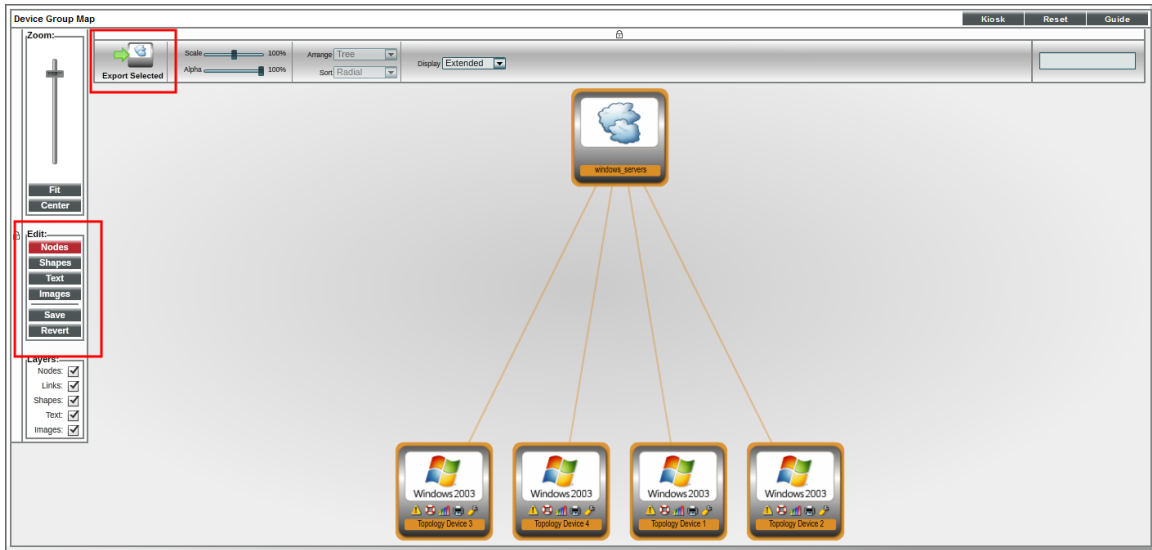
Device Group Map

Kiosk Reset Guide

Zoom:

Fit
Center

Edit:
Nodes
Shapes
Text
Images
Save
Revert

Layers:
Nodes:
Links:
Shapes:
Text:
Images:

Export Selected

Scale 100%
Alpha 100%

Arrange Tree
Sort Radial

Display Extended

windows_servers

Windows 2003
Topology Device 3

Windows 2003
Topology Device 4

Windows 2003
Topology Device 1

Windows 2003
Topology Device 2